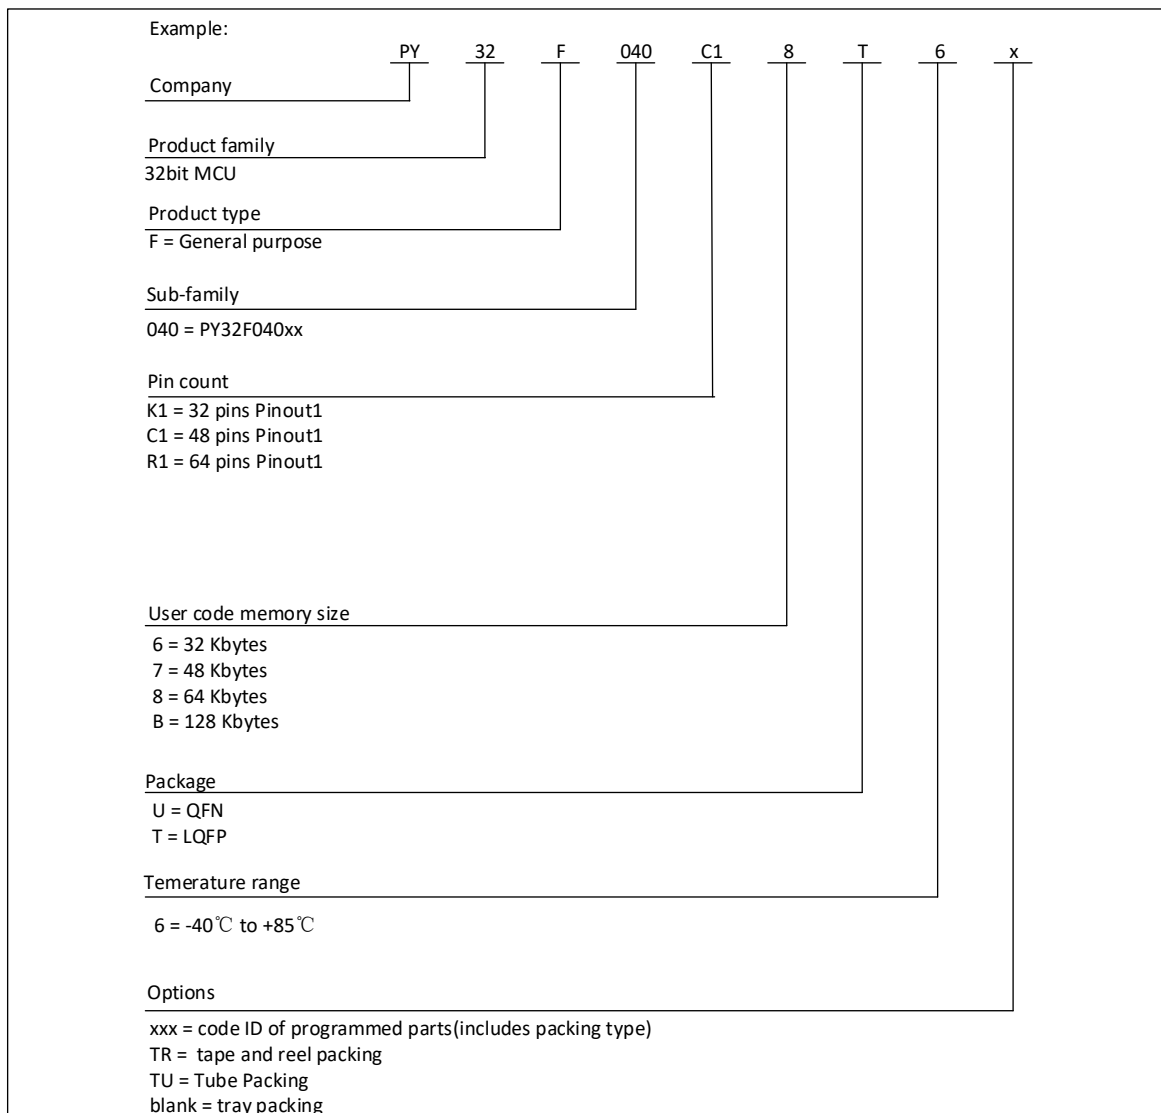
Example:

PY 32 F 040 C1 8 T 6 x

Company

Product family
32bit MCU

Product type
F = General purpose

Sub-family
040 = PY32F040xx

Pin count
K1 = 32 pins Pinout1
C1 = 48 pins Pinout1
R1 = 64 pins Pinout1

User code memory size
6 = 32 Kbytes
7 = 48 Kbytes
8 = 64 Kbytes
B = 128 Kbytes

Package
U = QFN
T = LQFP

Temerature range
6 = -40℃ to +85℃

Options
xxx = code ID of programmed parts(includes packing type)
TR = tape and reel packing
TU = Tube Packing
blank = tray packing